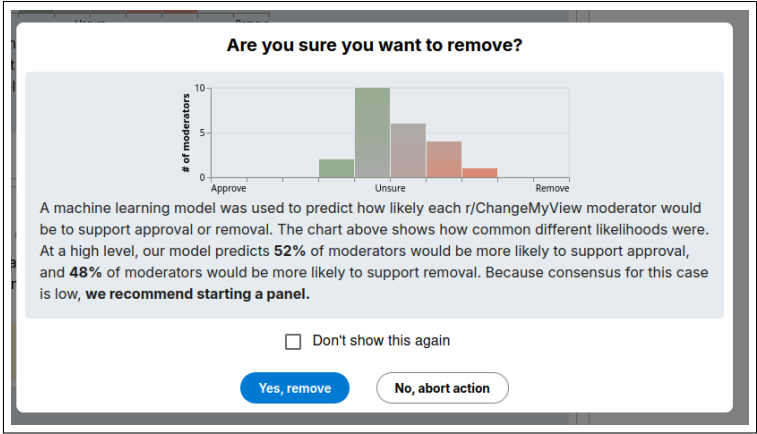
Are you sure you want to remove?

# of moderators

10

5

0

Approve

Unsure

Remove

A machine learning model was used to predict how likely each r/ChangeMyView moderator would be to support approval or removal. The chart above shows how common different likelihoods were. At a high level, our model predicts **52%** of moderators would be more likely to support approval, and **48%** of moderators would be more likely to support removal. Because consensus for this case is low, **we recommend starting a panel.**

Don't show this again

Yes, remove

No, abort action